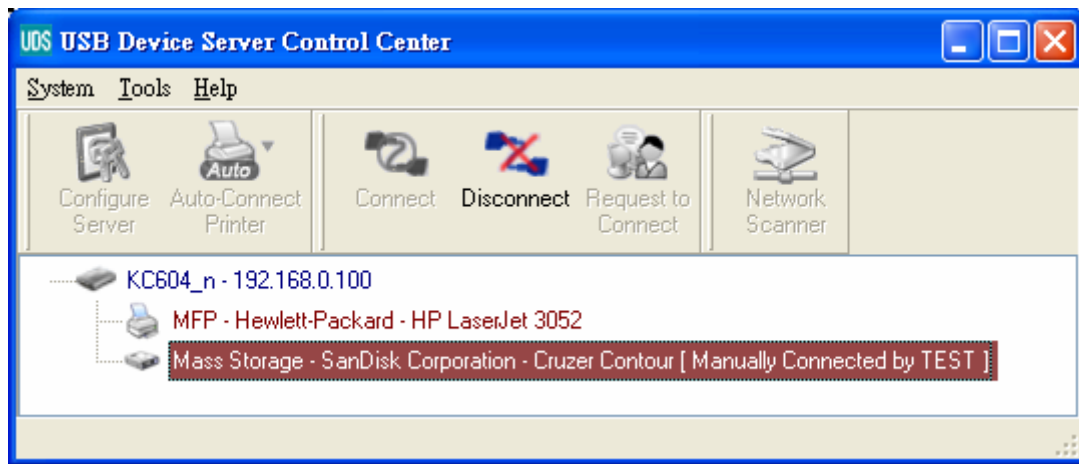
UDS USB Device Server Control Center

System Tools Help

Auto

Configure Server
Auto-Connect Printer
Connect
Disconnect
Request to Connect
Network Scanner

KC604_n - 192.168.0.100
MFP - Hewlett-Packard - HP LaserJet 3052
Mass Storage - SanDisk Corporation - Cruzer Contour [ Manually Connected by TEST ]